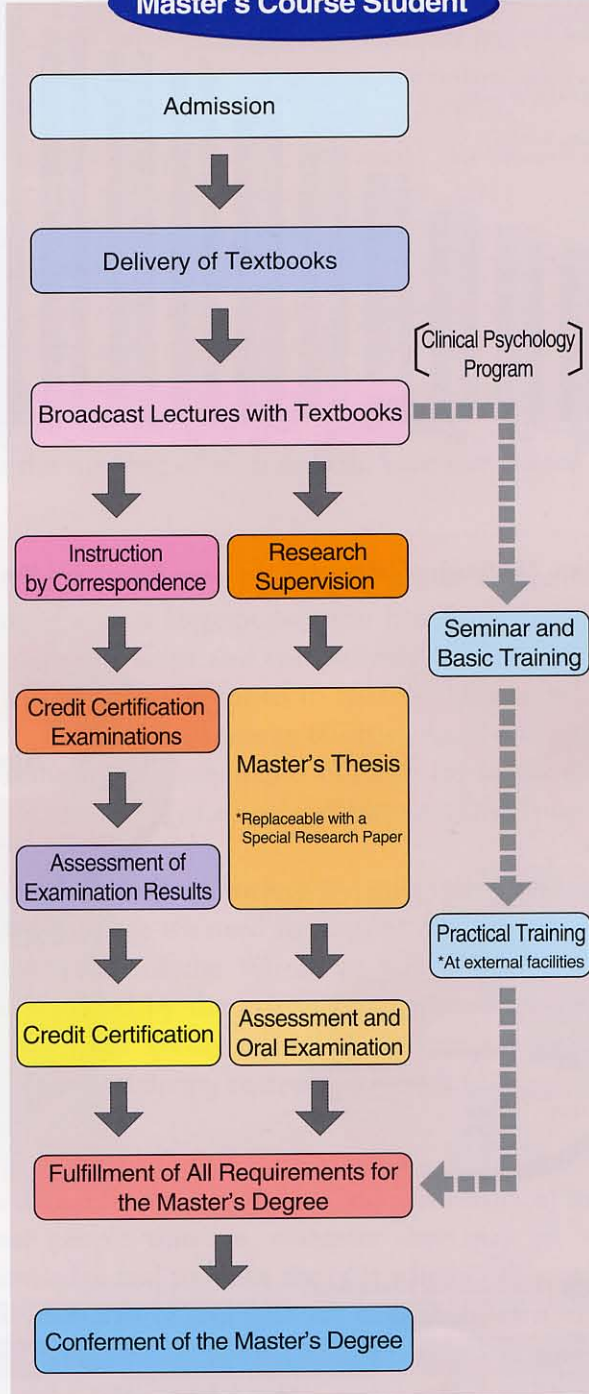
Master's Course Student

Admission

Delivery of Textbooks

Clinical Psychology Program

Broadcast Lectures with Textbooks

Instruction by Correspondence

Research Supervision

Seminar and Basic Training

Credit Certification Examinations

Master's Thesis

*Replaceable with a Special Research Paper

Assessment of Examination Results

Practical Training
*At external facilities

Credit Certification

Assessment and Oral Examination

Fulfillment of All Requirements for the Master's Degree

Conferment of the Master's Degree